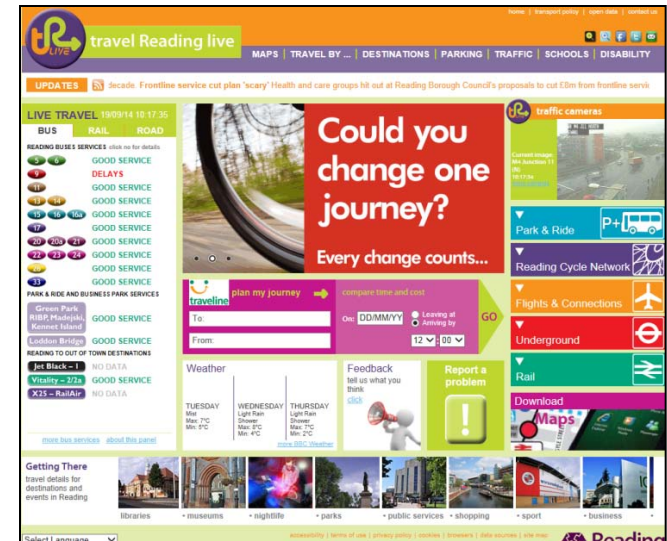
home | transport policy | open data | contact us

tR LIVE travel Reading live

MAPS | TRAVEL BY ... | DESTINATIONS | PARKING | TRAFFIC | SCHOOLS | DISABILITY

UPDATES decade. Frontline service cut plan "scary" Health and care groups hit out at Reading Borough Council's proposals to cut £8m from frontline servic

LIVE TRAVEL 19/09/14 10:17:35

BUS | RAIL | ROAD

READING BUSES SERVICES click no for details

| Route | Status |
|---|---|
| 5 6 | GOOD SERVICE |
| 9 | DELAYS |
| 11 | GOOD SERVICE |
| 13 14 | GOOD SERVICE |
| 15 16 16a | GOOD SERVICE |
| 17 | GOOD SERVICE |
| 20 20a 21 | GOOD SERVICE |
| 22 23 24 | GOOD SERVICE |
| 26 | GOOD SERVICE |
| 33 | GOOD SERVICE |

PARK & RIDE AND BUSINESS PARK SERVICES

| Route | Status |
|---|---|
| Green Park RIBP, Madejski, Kennet Island | GOOD SERVICE |
| Loddon Bridge | GOOD SERVICE |

READING TO OUT OF TOWN DESTINATIONS

| Route | Status |
|---|---|
| Jet Black – 1 | NO DATA |
| Vitality – 2/2a | GOOD SERVICE |
| X25 – RailAir | NO DATA |

more bus services | about this panel

Could you change one journey?

Every change counts...

traveline plan my journey

compare time and cost

To:

From:

On: DD/MM/YY

Leaving at

Arriving by

12 00

GO

Weather

TUESDAY Mist Max: 7°C Min: 5°C

WEDNESDAY Light Rain Shower Max: 8°C Min: 4°C

THURSDAY Light Rain Shower Max: 7°C Min: 2°C

more BBC Weather

Feedback tell us what you think click

Report a problem

traffic cameras

Current image M4 Junction 11 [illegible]

Park & Ride

P+

Reading Cycle Network

Flights & Connections

Underground

Rail

Download Maps

Getting There travel details for destinations and events in Reading

libraries • museums • nightlife • parks • public services • shopping • sport • business

Select Language

accessibility | terms of use | privacy policy | cookies | browsers | data sources | site map

Reading